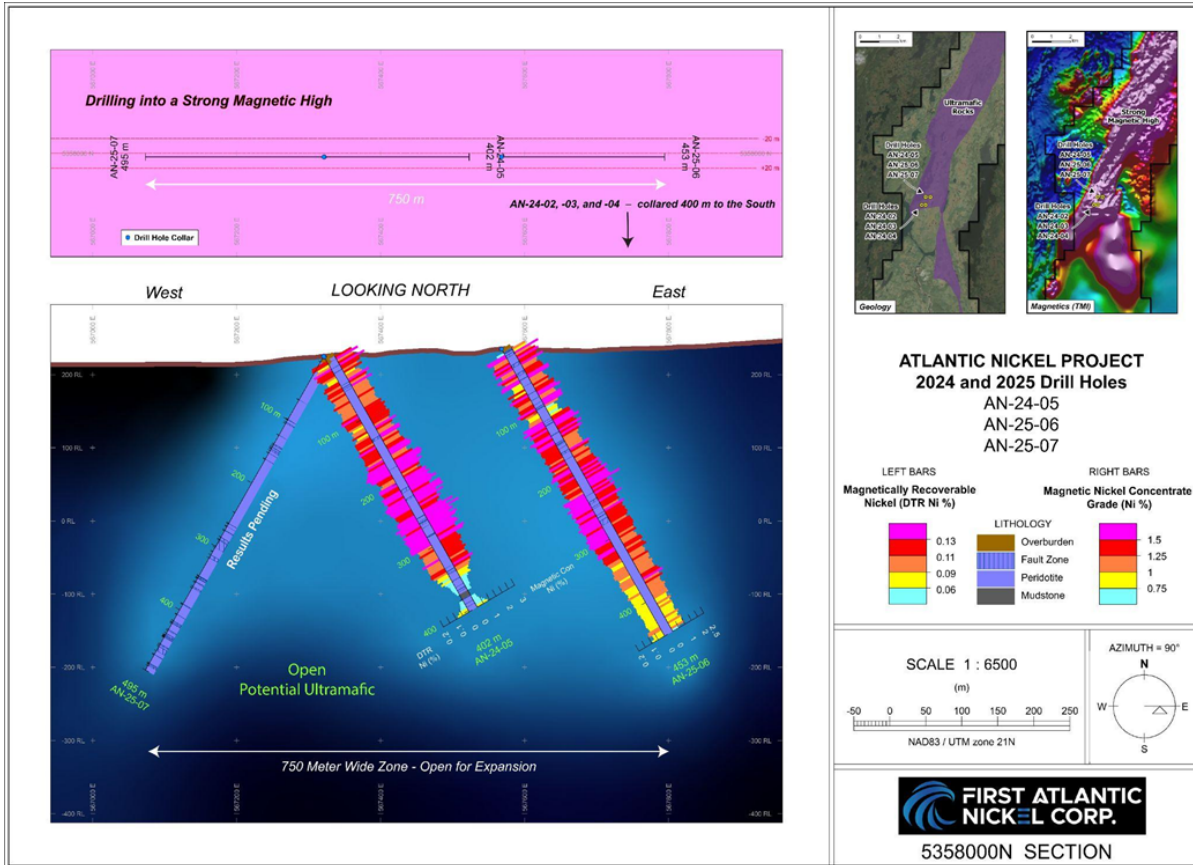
Drilling into a Strong Magnetic High

AN-25-07
495 m

AN-24-05
402 m

AN-25-06
453 m

-20 m
+20 m

750 m

AN-24-02, -03, and -04 – collared 400 m to the South

Drill Hole Collar

West LOOKING NORTH East

200 RL
100 RL
0 RL
-100 RL
-200 RL
-300 RL
-400 RL

100 m
200
300
400
Results Pending

100 m
200
300
400

100 m
200
300
400

DTR Ni (%)
Magnetic Con Ni (%)

495 m
AN-25-07

402 m
AN-24-05

453 m
AN-25-06

Open
Potential Ultramafic

750 Meter Wide Zone - Open for Expansion

Ultramafic Rocks
Drill Holes AN-24-05 AN-25-06 AN-25-07
Drill Holes AN-24-02 AN-24-03 AN-24-04
Geology

Strong Magnetic High
Drill Holes AN-24-05 AN-25-06 AN-25-07
Drill Holes AN-24-02 AN-24-03 AN-24-04
Magnetics (TMI)

ATLANTIC NICKEL PROJECT
2024 and 2025 Drill Holes
AN-24-05
AN-25-06
AN-25-07

LEFT BARS
Magnetically Recoverable Nickel (DTR Ni %)
0.13
0.11
0.09
0.06

LITHOLOGY
Overburden
Fault Zone
Peridotite
Mudstone

RIGHT BARS
Magnetic Nickel Concentrate Grade (Ni %)
1.5
1.25
1
0.75

SCALE 1 : 6500
(m)
-50 0 50 100 150 200 250
NAD83 / UTM zone 21N

AZIMUTH = 90°
N
W
E
S

FIRST ATLANTIC NICKEL CORP.

5358000N SECTION